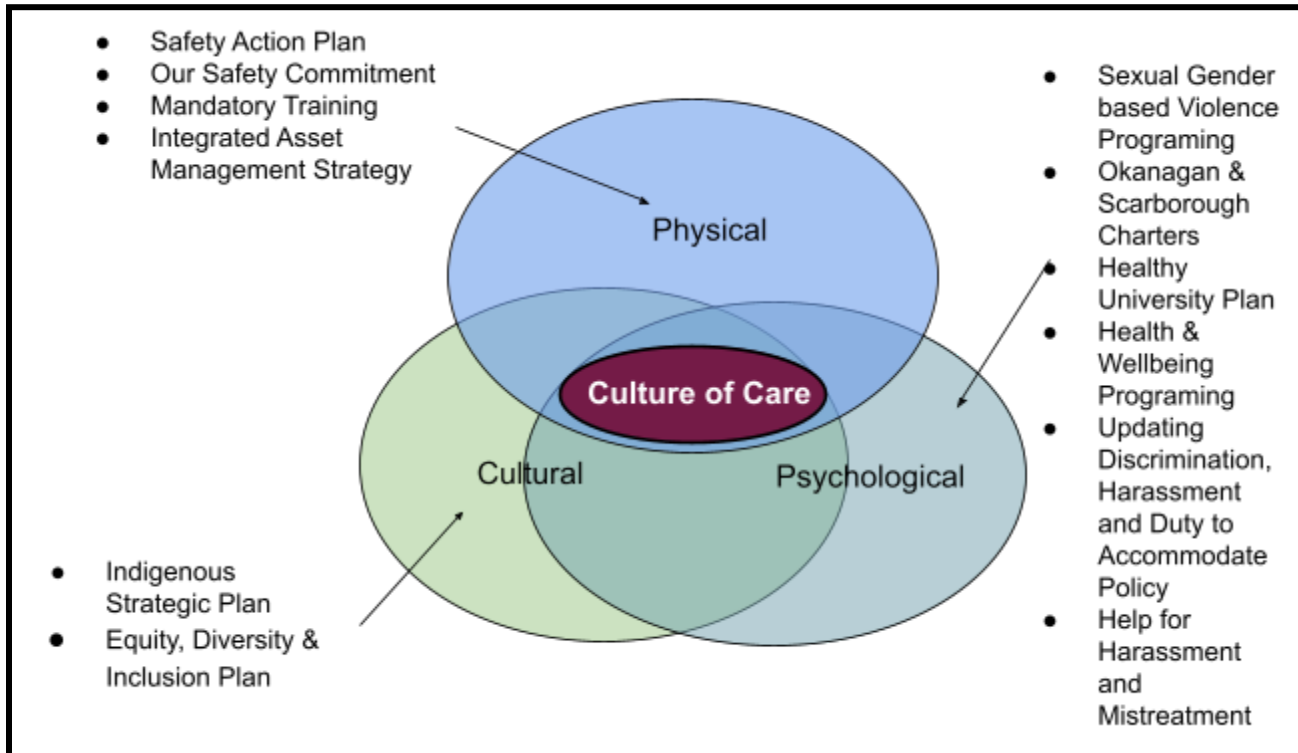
- Safety Action Plan
- Our Safety Commitment
- Mandatory Training
- Integrated Asset Management Strategy

Physical

Culture of Care

Cultural

Psychological

- Sexual Gender based Violence Programing
- Okanagan & Scarborough Charters
- Healthy University Plan
- Health & Wellbeing Programing
- Updating Discrimination, Harassment and Duty to Accommodate Policy
- Help for Harassment and Mistreatment

- Indigenous Strategic Plan
- Equity, Diversity & Inclusion Plan